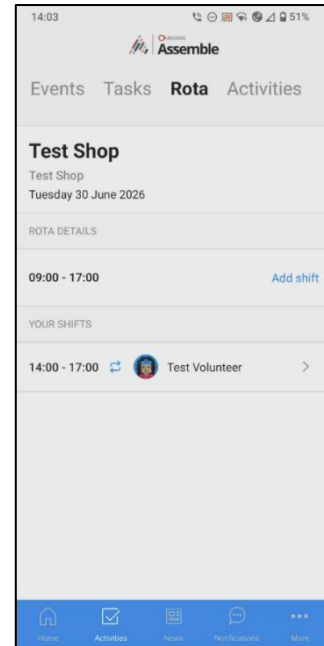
14:03

51%

Assemble

Events Tasks Rota Activities

Test Shop

Test Shop

Tuesday 30 June 2026

ROTA DETAILS

09:00 - 17:00

Add shift

YOUR SHIFTS

14:00 - 17:00

Test Volunteer

Home

Activities

News

Notifications

More